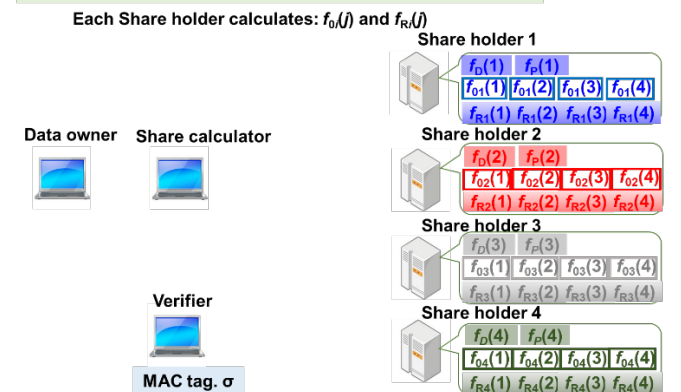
Each Share holder calculates: $f_{0i}(j)$ and $f_{Ri}(j)$

Data owner

Share calculator

Verifier

MAC tag. σ

Share holder 1

$f_D(1)$ $f_P(1)$

$f_{01}(1)$ $f_{01}(2)$ $f_{01}(3)$ $f_{01}(4)$

$f_{R1}(1)$ $f_{R1}(2)$ $f_{R1}(3)$ $f_{R1}(4)$

Share holder 2

$f_D(2)$ $f_P(2)$

$f_{02}(1)$ $f_{02}(2)$ $f_{02}(3)$ $f_{02}(4)$

$f_{R2}(1)$ $f_{R2}(2)$ $f_{R2}(3)$ $f_{R2}(4)$

Share holder 3

$f_D(3)$ $f_P(3)$

$f_{03}(1)$ $f_{03}(2)$ $f_{03}(3)$ $f_{03}(4)$

$f_{R3}(1)$ $f_{R3}(2)$ $f_{R3}(3)$ $f_{R3}(4)$

Share holder 4

$f_D(4)$ $f_P(4)$

$f_{04}(1)$ $f_{04}(2)$ $f_{04}(3)$ $f_{04}(4)$

$f_{R4}(1)$ $f_{R4}(2)$ $f_{R4}(3)$ $f_{R4}(4)$